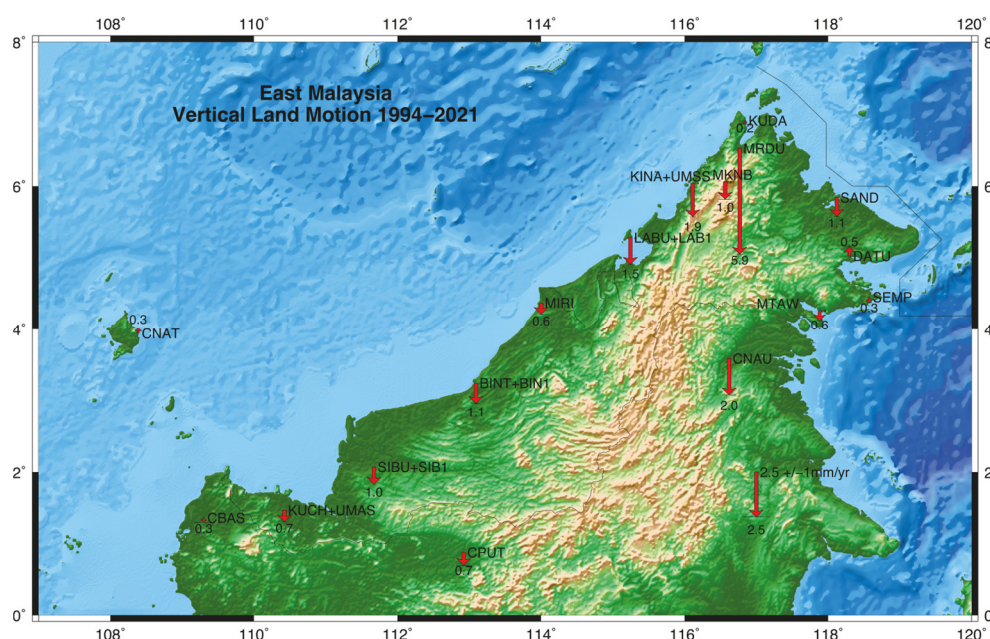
108° 110° 112° 114° 116° 118° 120°

East Malaysia
Vertical Land Motion 1994–2021

8° 6° 4° 2° 0°

KUDA
0.2
MRDU
KINA+UMSS
MKNB
1.9
1.0
5.9
SAND
1.1
0.5
DATU
LABU+LAB1
1.5
MTAW
0.6
SEMP
0.3
MIRI
0.6
0.3
CNAT
CNAU
2.0
BINT+BIN1
1.1
SIBU+SIB1
1.0
2.5 +/−1mm/yr
2.5
CBAS
0.3
KUCH+UMAS
0.7
CPUT
0.7

8 6 4 2 0

108° 110° 112° 114° 116° 118° 120°